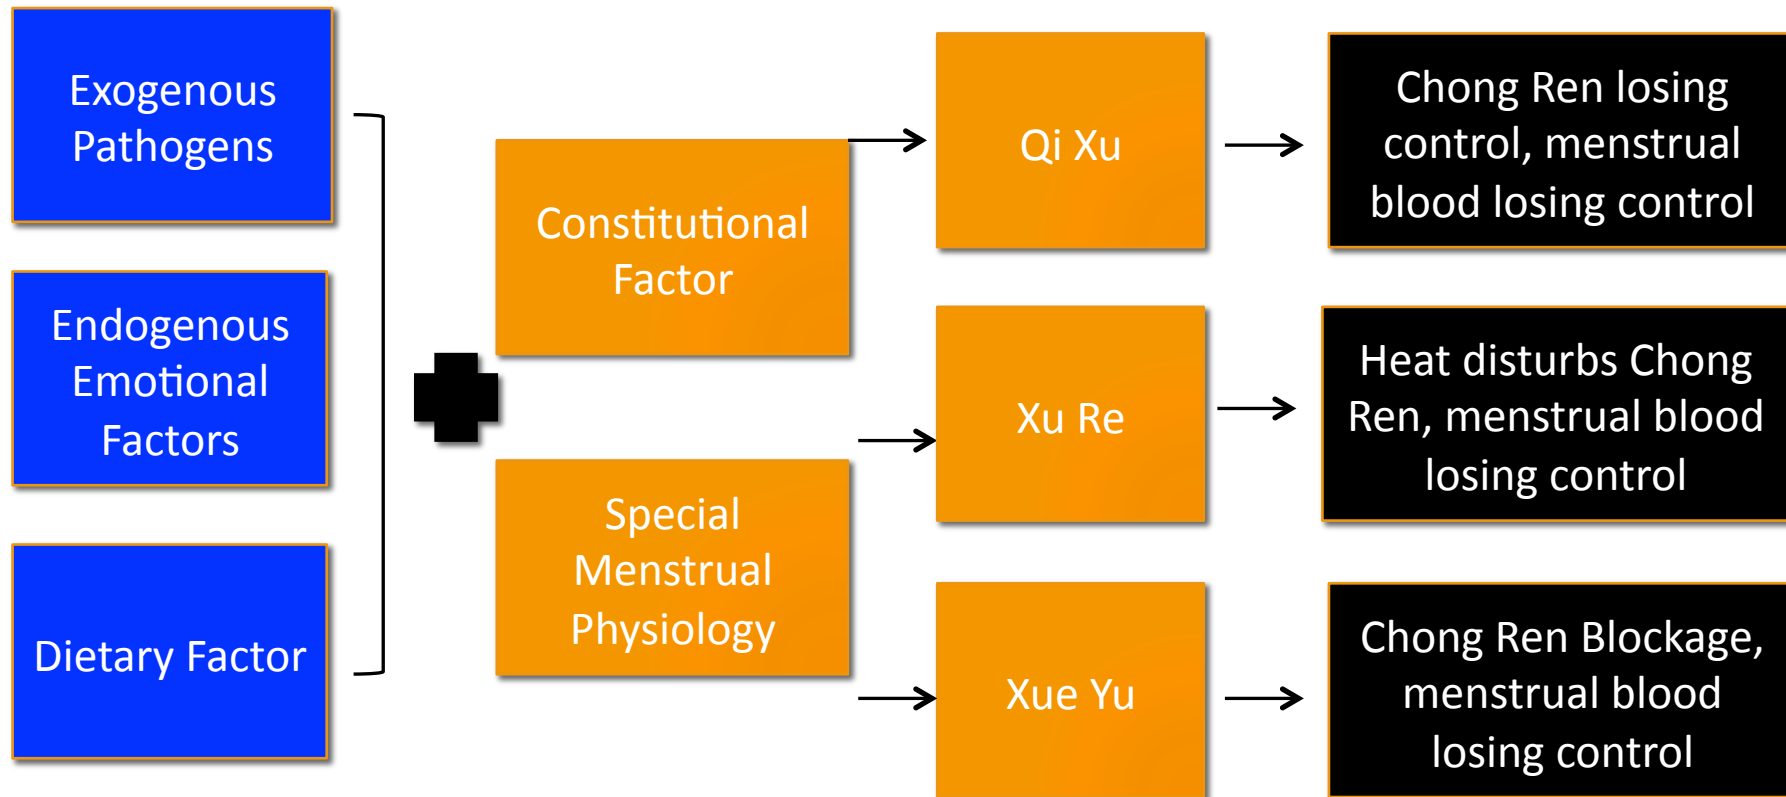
Exogenous Pathogens

Endogenous Emotional Factors

Dietary Factor

Constitutional Factor

Special Menstrual Physiology

Qi Xu

Xu Re

Xue Yu

Chong Ren losing control, menstrual blood losing control

Heat disturbs Chong Ren, menstrual blood losing control

Chong Ren Blockage, menstrual blood losing control